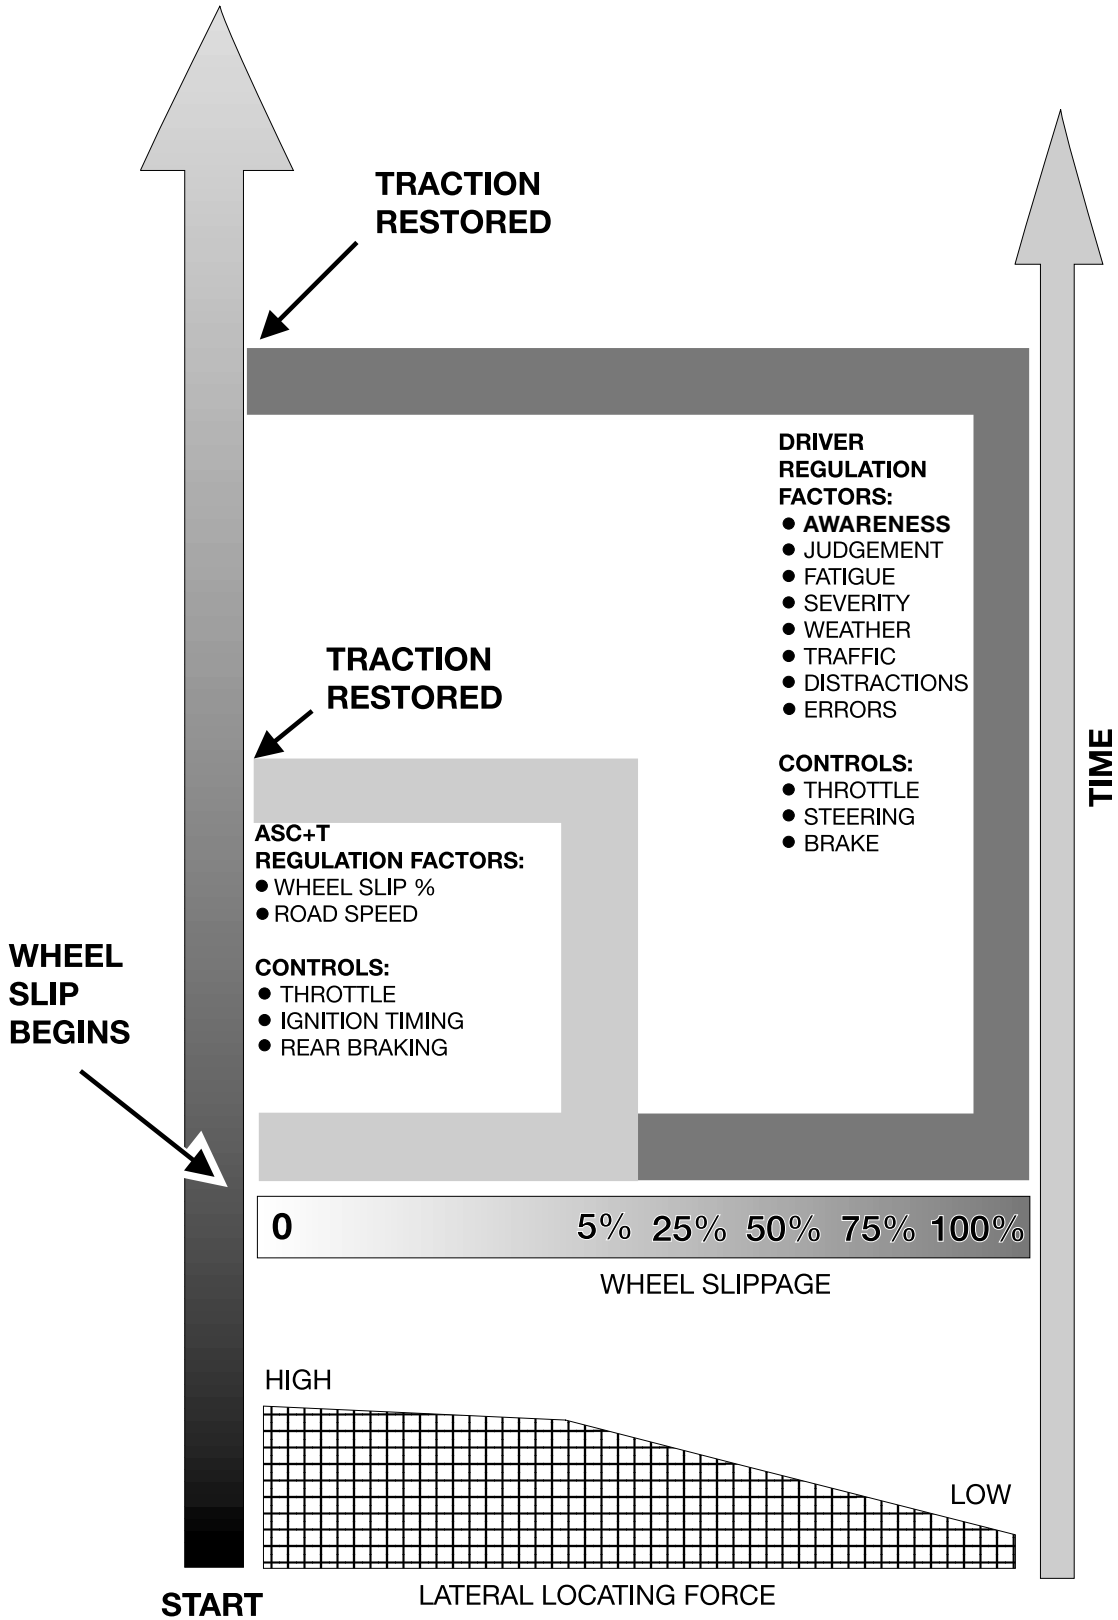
TRACTION RESTORED

DRIVER REGULATION FACTORS:
● AWARENESS
● JUDGEMENT
● FATIGUE
● SEVERITY
● WEATHER
● TRAFFIC
● DISTRACTIONS
● ERRORS

CONTROLS:
● THROTTLE
● STEERING
● BRAKE

TRACTION RESTORED

ASC+T REGULATION FACTORS:
● WHEEL SLIP %
● ROAD SPEED

CONTROLS:
● THROTTLE
● IGNITION TIMING
● REAR BRAKING

TIME

WHEEL SLIP BEGINS

0 5% 25% 50% 75% 100%

WHEEL SLIPPAGE

HIGH

LOW

START

LATERAL LOCATING FORCE